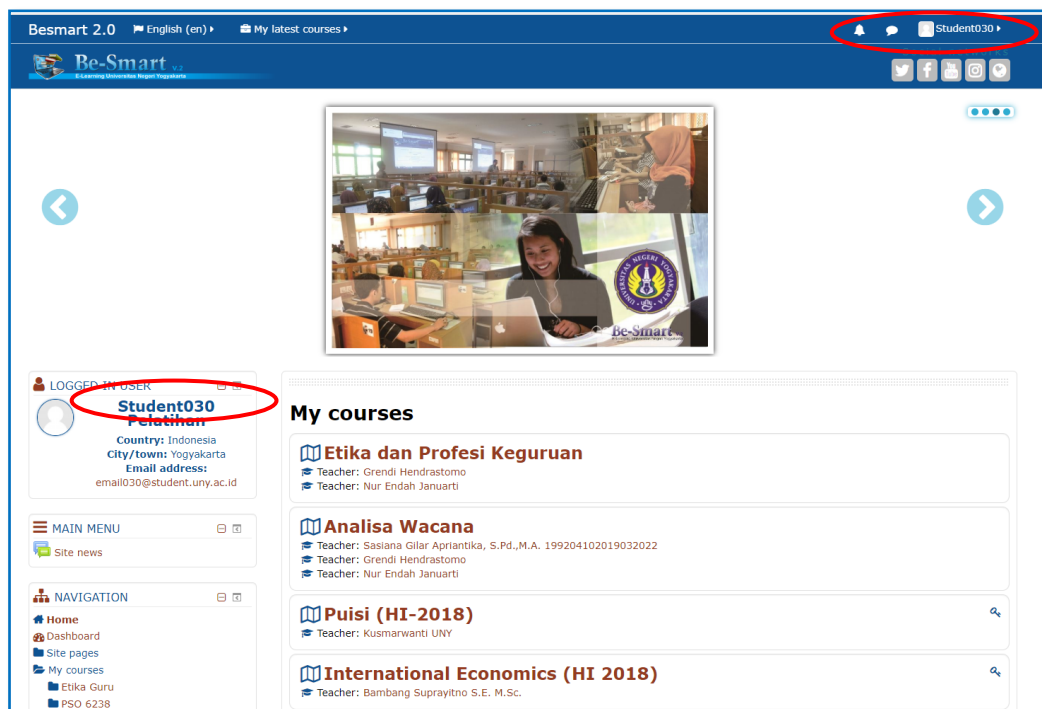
Besmart 2.0 English (en) My latest courses Student030

Be-Smart v.2
E-Learning Universitas Negeri Yogyakarta

Be-Smart

LOGGED IN USER

Student030 Pelatihan
Country: Indonesia
City/town: Yogyakarta
Email address:
email030@student.uny.ac.id

MAIN MENU
Site news

NAVIGATION
Home
Dashboard
Site pages
My courses
Etika Guru
PSO 6238

My courses

Etika dan Profesi Keguruan
Teacher: Grendi Hendrastomo
Teacher: Nur Endah Januarti

Analisa Wacana
Teacher: Sasiana Gilar Apriantika, S.Pd.,M.A. 199204102019032022
Teacher: Grendi Hendrastomo
Teacher: Nur Endah Januarti

Puisi (HI-2018)
Teacher: Kusmarwanti UNY

International Economics (HI 2018)
Teacher: Bambang Suprayitno S.E. M.Sc.